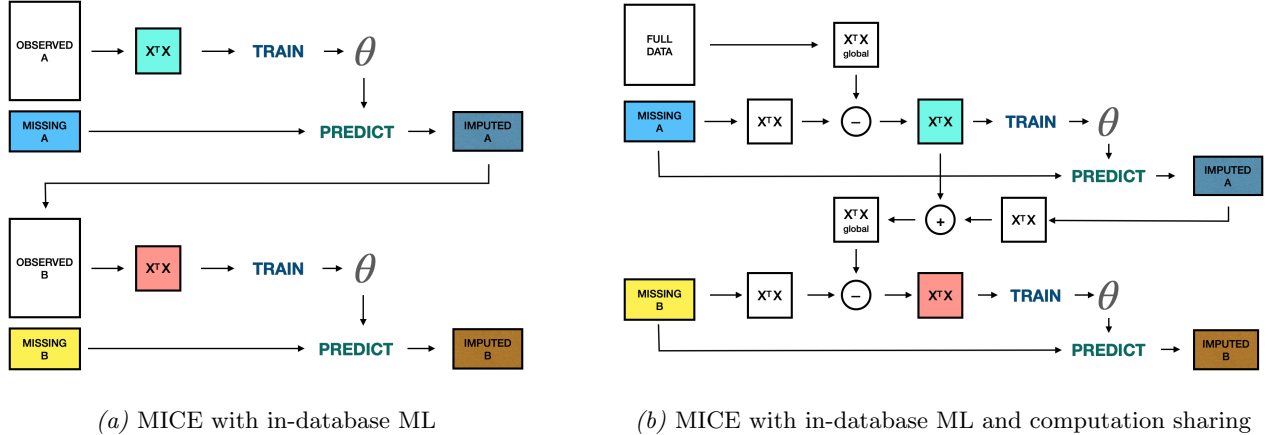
OBSERVED A

$X^TX$

TRAIN

$\theta$

MISSING A

PREDICT

IMPUTED A

OBSERVED B

$X^TX$

TRAIN

$\theta$

MISSING B

PREDICT

IMPUTED B

(a) MICE with in-database ML

FULL DATA

$X^TX$ global

MISSING A

$X^TX$

$-$

$X^TX$

TRAIN

$\theta$

PREDICT

IMPUTED A

$X^TX$ global

$+$

$X^TX$

MISSING B

$X^TX$

$-$

$X^TX$

TRAIN

$\theta$

PREDICT

IMPUTED B

(b) MICE with in-database ML and computation sharing